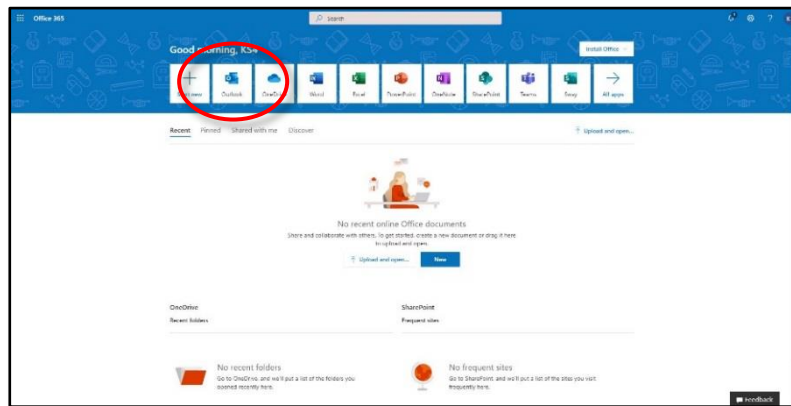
Office 365

Search

Good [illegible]rning, KS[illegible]

Install Office

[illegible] new Outlook OneDri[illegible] Word Excel PowerPoint OneNote SharePoint Teams Sway All apps

Recent Pinned Shared with me Discover

Upload and open...

No recent online Office documents

Share and collaborate with others. To get started, create a new document or drag it here to upload and open.

Upload and open... New

OneDrive
Recent folders

SharePoint
Frequent sites

No recent folders
Go to OneDrive, and we'll put a list of the folders you opened recently here.

No frequent sites
Go to SharePoint, and we'll put a list of the sites you visit frequently here.

Feedback